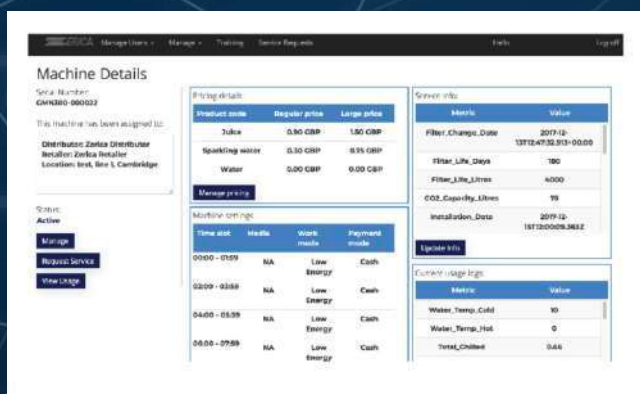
ZERICA Manage Users ▾ Manage ▾ Training Service Requests Hello Log off

Machine Details

Serial Number
CMN380-000022

This machine has been assigned to:

Distributor: Zerica Distributor
Retailer: Zerica Retailer
Location: test, line 1, Cambridge

Status
Active

Manage

Request Service

View Usage

Pricing details

| Product code | Regular price | Large price |
|---|---|---|
| Juice | 0.90 GBP | 1.50 GBP |
| Sparkling water | 0.30 GBP | 0.35 GBP |
| Water | 0.00 GBP | 0.00 GBP |

Manage pricing

Machine settings

| Time slot | Media | Work mode | Payment mode |
|---|---|---|---|
| 00:00 - 01:59 | NA | Low Energy | Cash |
| 02:00 - 03:59 | NA | Low Energy | Cash |
| 04:00 - 05:59 | NA | Low Energy | Cash |
| 06:00 - 07:59 | NA | Low Energy | Cash |

Server info

| Metric | Value |
|---|---|
| Filter_Change_Date | 2017-12-13T12:47:32.913+00:00 |
| Filter_Life_Days | 180 |
| Filter_Life_Litres | 4000 |
| CO2_Capacity_Litres | 75 |
| Installation_Date | 2017-12-15T12:00:09.363Z |

Update info

Current usage logs

| Metric | Value |
|---|---|
| Water_Temp_Cold | 10 |
| Water_Temp_Hot | 0 |
| Total_Chilled | 0.66 |